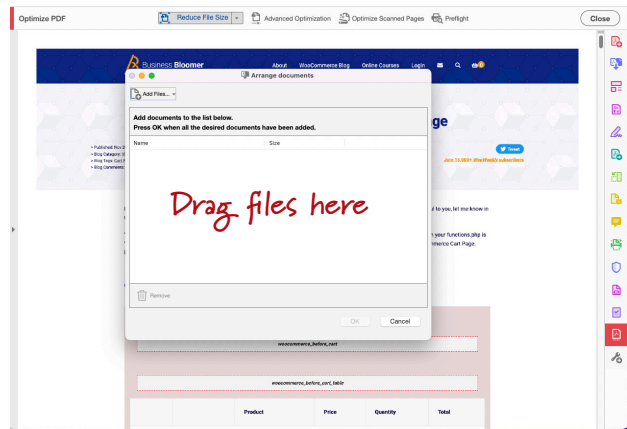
Optimize PDF

Reduce File Size

Advanced Optimization

Optimize Scanned Pages

Preflight

Close

Business Bloomer

About

WooCommerce Blog

Online Courses

Login

Arrange documents

Add Files...

Add documents to the list below.
Press OK when all the desired documents have been added.

| Name | Size |
|---|---|

Drag files here

Remove

OK

Cancel

ge

Tweet

Join 16,000+ WooWeekly subscribers

t to you, let me know in

your functions.php is
nerce Cart Page.

woocommerce_before_cart

woocommerce_before_cart_table

| | | Product | Price | Quantity | Total |
|---|---|---|---|---|---|